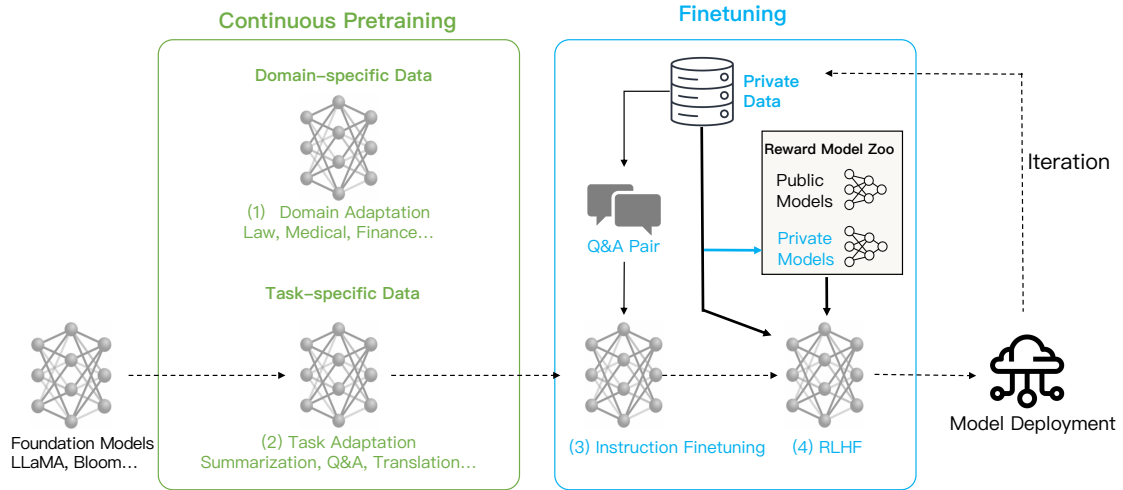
Continuous Pretraining

Domain-specific Data

(1) Domain Adaptation
Law, Medical, Finance…

Task-specific Data

(2) Task Adaptation
Summarization, Q&A, Translation…

Finetuning

Private Data

Reward Model Zoo

Public Models

Private Models

Q&A Pair

(3) Instruction Finetuning

(4) RLHF

Iteration

Foundation Models
LLaMA, Bloom…

Model Deployment